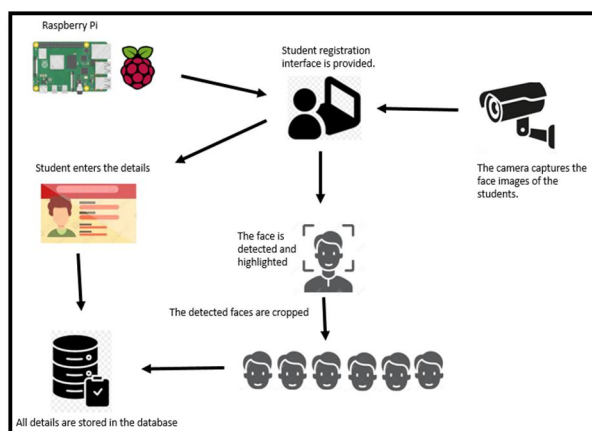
Raspberry Pi

Student registration interface is provided.

Student enters the details

The camera captures the face images of the students.

The face is detected and highlighted

The detected faces are cropped

All details are stored in the database